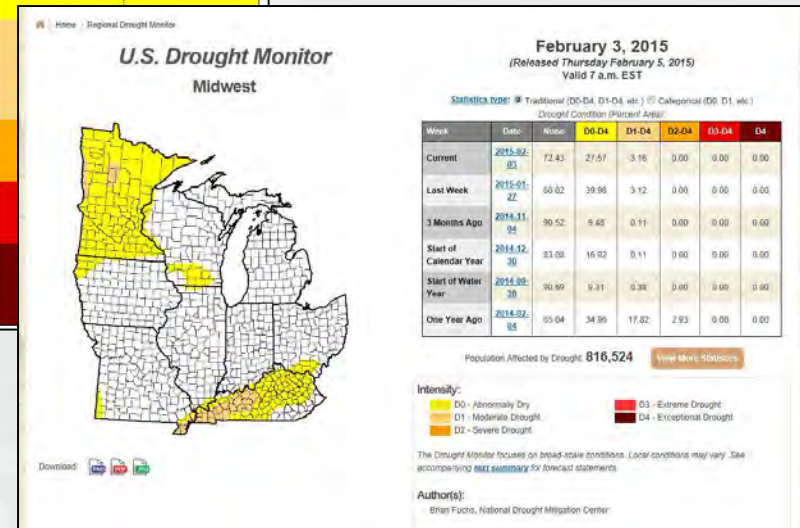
Home | Regional Drought Monitor

U.S. Drought Monitor

Midwest

February 3, 2015
(Released Thursday February 5, 2015)
Valid 7 a.m. EST

Statistics type: Traditional (D0-D4, D1-D4, etc.) Categorical (D0, D1, etc.)
Drought Condition (Percent Area)

| Week | Date | None | D0-D4 | D1-D4 | D2-D4 | D3-D4 | D4 |
|---|---|---|---|---|---|---|---|
| Current | 2015-02-03 | 72.43 | 27.57 | 3.16 | 0.00 | 0.00 | 0.00 |
| Last Week | 2015-01-27 | 60.02 | 39.98 | 3.12 | 0.00 | 0.00 | 0.00 |
| 3 Months Ago | 2014-11-04 | 90.52 | 9.48 | 0.11 | 0.00 | 0.00 | 0.00 |
| Start of Calendar Year | 2014-12-30 | 83.08 | 16.92 | 0.11 | 0.00 | 0.00 | 0.00 |
| Start of Water Year | 2014-09-30 | 90.69 | 9.31 | 0.38 | 0.00 | 0.00 | 0.00 |
| One Year Ago | 2014-02-04 | 65.04 | 34.96 | 17.82 | 2.93 | 0.00 | 0.00 |

Population Affected by Drought: 816,524 View More Statistics

Intensity:
D0 - Abnormally Dry
D1 - Moderate Drought
D2 - Severe Drought
D3 - Extreme Drought
D4 - Exceptional Drought

The Drought Monitor focuses on broad-scale conditions. Local conditions may vary. See accompanying text summary for forecast statements.

Download

Author(s):
Brian Fuchs, National Drought Mitigation Center